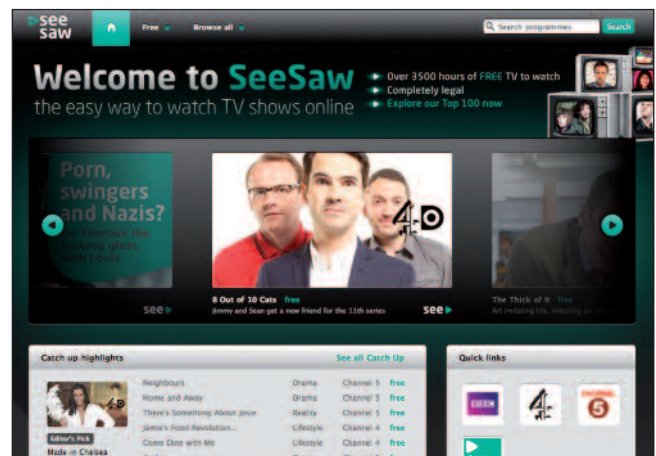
see saw

Free

Browse all

Search programmes

Search

Welcome to SeeSaw

the easy way to watch TV shows online

Over 3500 hours of FREE TV to watch

Completely legal

Explore our Top 100 now

Porn, swingers and Nazis?

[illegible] Theroux the looking glass with Louis

see

4OD

8 Out of 10 Cats free

Jimmy and Sean get a new friend for the 11th series

see

The Thick of It free

Art imitating life, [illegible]

Catch up highlights

See all Catch Up

| | | | |
|---|---|---|---|
| Neighbours | Drama | Channel 5 | free |
| Home and Away | Drama | Channel 5 | free |
| There's Something About Josie | Reality | Channel 5 | free |
| Jamie's Food Revolution... | Lifestyle | Channel 4 | free |
| Come Dine with Me | Lifestyle | Channel 4 | free |

Editor's Pick

Made in Chelsea

Quick links

BBC

4

5